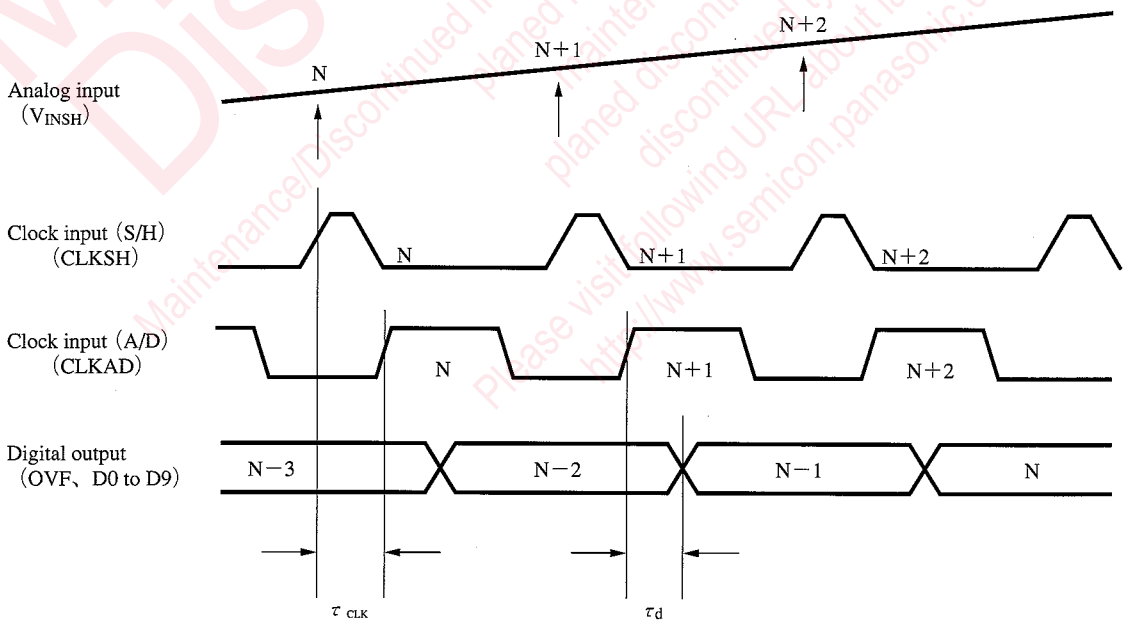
Analog input
($V_{INSH}$)

N

N+1

N+2

Clock input (S/H)
(CLKSH)

N

N+1

N+2

Clock input (A/D)
(CLKAD)

N

N+1

N+2

Digital output
(OVF、D0 to D9)

N−3

N−2

N−1

N

$\tau_{CLK}$

$\tau_{d}$

Maintenance/Discontinued

planed maintenance type

planed discontinued type

Please visit following URL about latest information.

http://www.semicon.panasonic.co.jp/en/